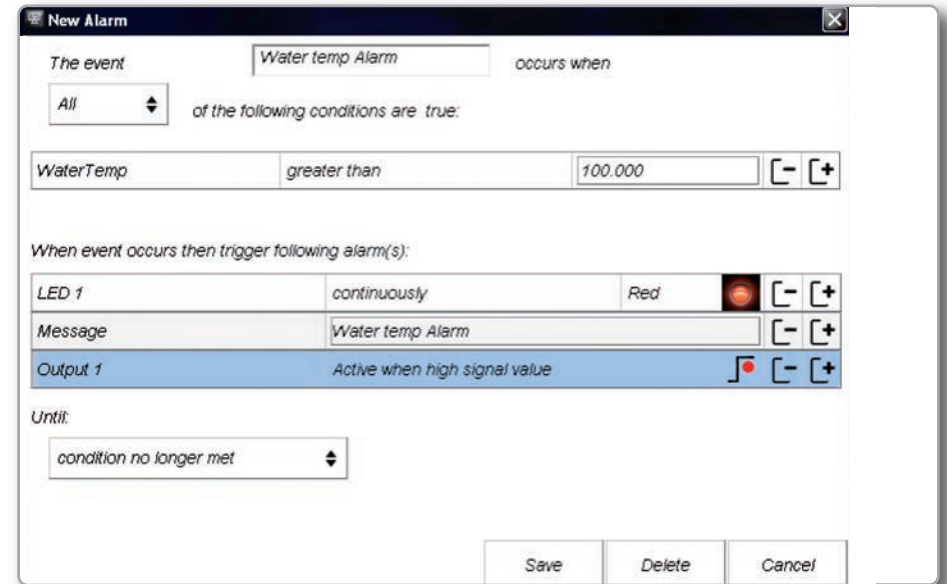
New Alarm

The event Water temp Alarm occurs when

All of the following conditions are true:

| WaterTemp | greater than | 100.000 |
|---|---|---|

When event occurs then trigger following alarm(s):

| LED 1 | continuously | Red |
|---|---|---|
| Message | Water temp Alarm | |
| Output 1 | Active when high signal value | |

Until:

condition no longer met

Save Delete Cancel